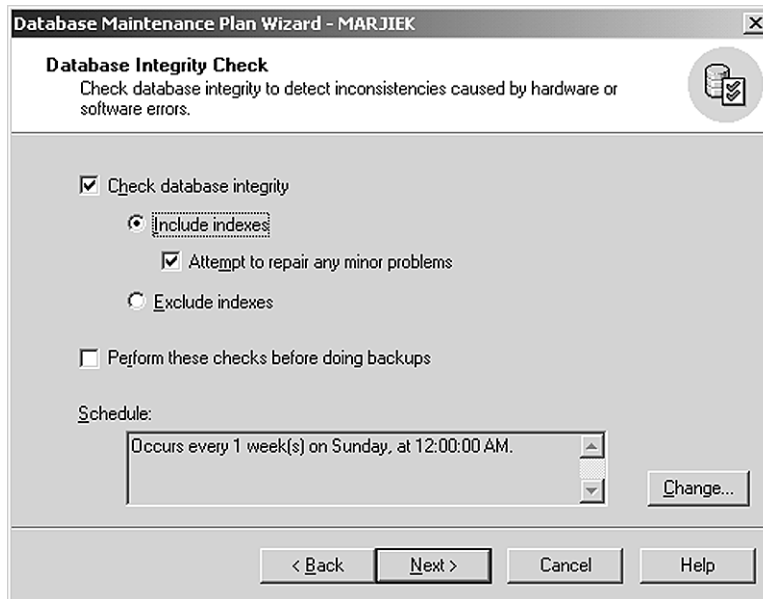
Database Maintenance Plan Wizard - MARJIEK

Database Integrity Check
Check database integrity to detect inconsistencies caused by hardware or software errors.

Check database integrity

Include indexes

Attempt to repair any minor problems

Exclude indexes

Perform these checks before doing backups

Schedule:

Occurs every 1 week(s) on Sunday, at 12:00:00 AM.

Change...

< Back

Next >

Cancel

Help